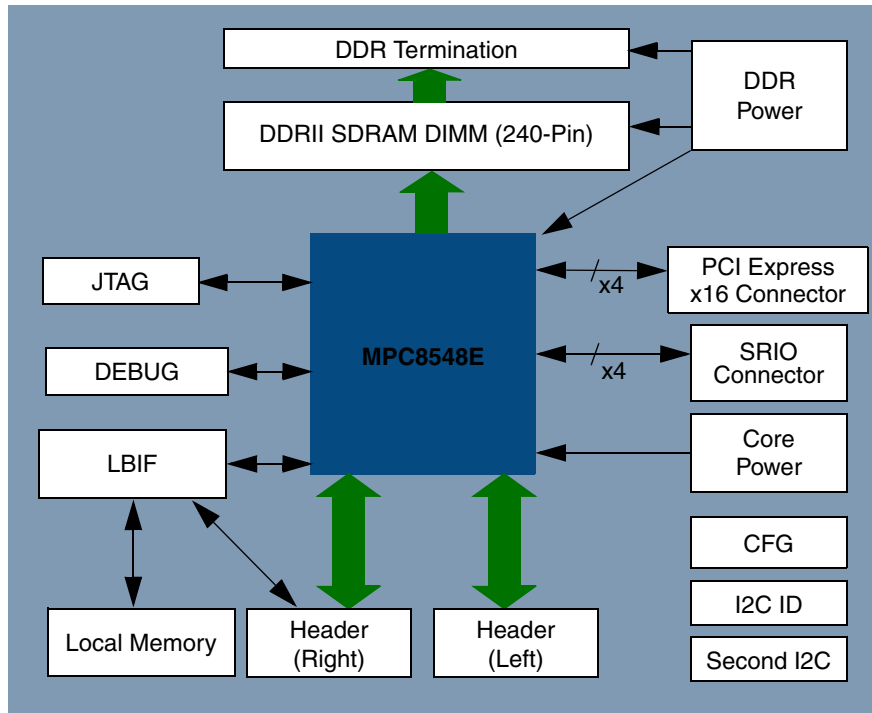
DDR Termination

DDRII SDRAM DIMM (240-Pin)

DDR Power

JTAG

MPC8548E

x4

PCI Express x16 Connector

DEBUG

x4

SRIO Connector

LBIF

Core Power

CFG

I2C ID

Local Memory

Header (Right)

Header (Left)

Second I2C